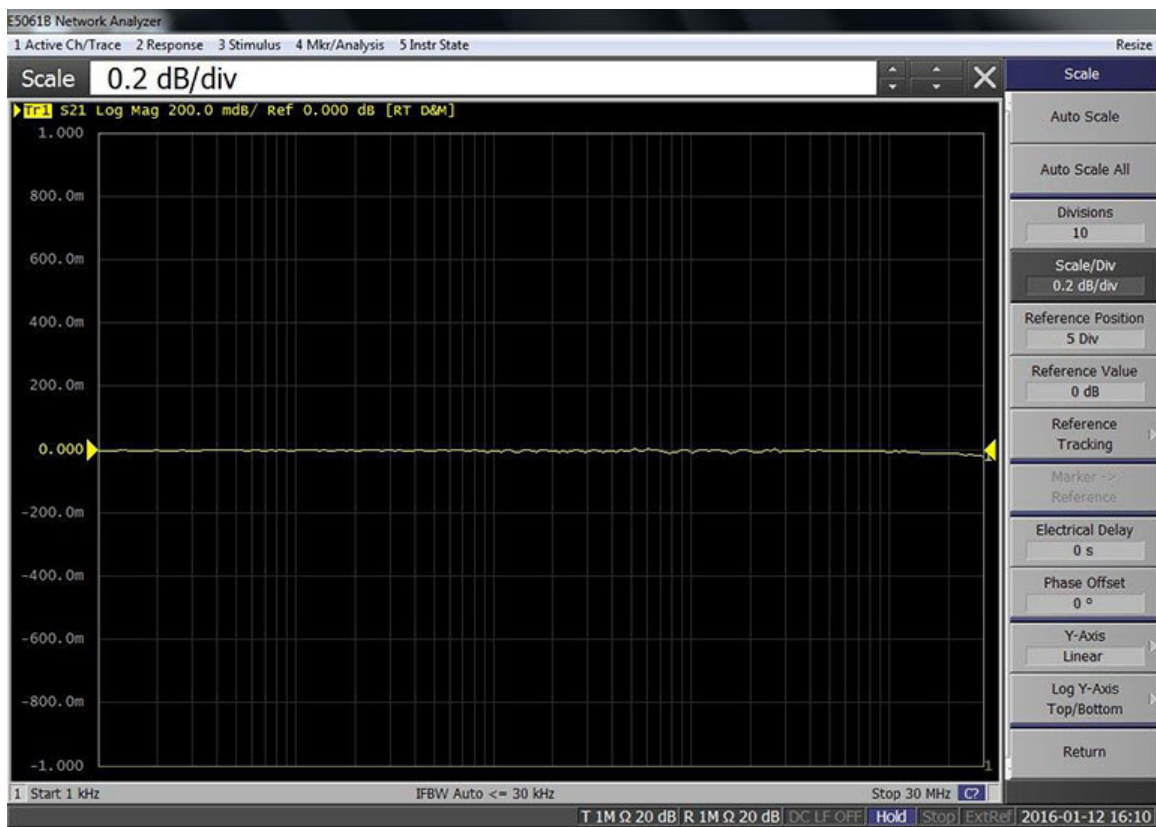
E5061B Network Analyzer

1 Active Ch/Trace 2 Response 3 Stimulus 4 Mkr/Analysis 5 Instr State

Resize

Scale 0.2 dB/div

Tr1 S21 Log Mag 200.0 mB/ Ref 0.000 dB [RT D&M]

1.000
800.0m
600.0m
400.0m
200.0m
0.000
-200.0m
-400.0m
-600.0m
-800.0m
-1.000

1 Start 1 kHz

IFBW Auto <= 30 kHz

Stop 30 MHz C?

T 1M Ω 20 dB R 1M Ω 20 dB DC LF OFF Hold Stop ExtRef 2016-01-12 16:10

Scale

Auto Scale

Auto Scale All

Divisions
10

Scale/Div
0.2 dB/div

Reference Position
5 Div

Reference Value
0 dB

Reference Tracking

Marker -> Reference

Electrical Delay
0 s

Phase Offset
0 °

Y-Axis
Linear

Log Y-Axis
Top/Bottom

Return